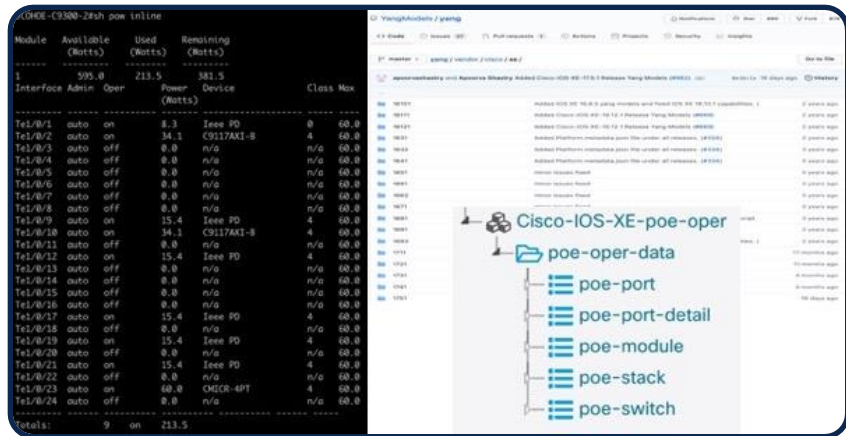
GLDHDE-C9300-2#sh pow inline

Module Available Used Remaining
(Watts) (Watts) (Watts)

1 595.0 213.5 381.5
Interface Admin Oper Power Device Class Max
(Watts)

| Interface | Admin | Oper | Power (Watts) | Device | Class | Max |
|---|---|---|---|---|---|---|
| Te1/0/1 | auto | on | 8.3 | Ieee PD | 0 | 60.0 |
| Te1/0/2 | auto | on | 34.1 | C9117AXI-B | 4 | 60.0 |
| Te1/0/3 | auto | off | 0.0 | n/a | n/a | 60.0 |
| Te1/0/4 | auto | off | 0.0 | n/a | n/a | 60.0 |
| Te1/0/5 | auto | off | 0.0 | n/a | n/a | 60.0 |
| Te1/0/6 | auto | off | 0.0 | n/a | n/a | 60.0 |
| Te1/0/7 | auto | off | 0.0 | n/a | n/a | 60.0 |
| Te1/0/8 | auto | off | 0.0 | n/a | n/a | 60.0 |
| Te1/0/9 | auto | on | 15.4 | Ieee PD | 4 | 60.0 |
| Te1/0/10 | auto | on | 34.1 | C9117AXI-B | 4 | 60.0 |
| Te1/0/11 | auto | off | 0.0 | n/a | n/a | 60.0 |
| Te1/0/12 | auto | on | 15.4 | Ieee PD | 4 | 60.0 |
| Te1/0/13 | auto | off | 0.0 | n/a | n/a | 60.0 |
| Te1/0/14 | auto | off | 0.0 | n/a | n/a | 60.0 |
| Te1/0/15 | auto | off | 0.0 | n/a | n/a | 60.0 |
| Te1/0/16 | auto | off | 0.0 | n/a | n/a | 60.0 |
| Te1/0/17 | auto | on | 15.4 | Ieee PD | 4 | 60.0 |
| Te1/0/18 | auto | off | 0.0 | n/a | n/a | 60.0 |
| Te1/0/19 | auto | on | 15.4 | Ieee PD | 4 | 60.0 |
| Te1/0/20 | auto | off | 0.0 | n/a | n/a | 60.0 |
| Te1/0/21 | auto | on | 15.4 | Ieee PD | 4 | 60.0 |
| Te1/0/22 | auto | off | 0.0 | n/a | n/a | 60.0 |
| Te1/0/23 | auto | on | 60.0 | CMICR-4PT | n/a | 60.0 |
| Te1/0/24 | auto | off | 0.0 | n/a | n/a | 60.0 |

Totals: 9 on 213.5

YangModels / yang
<> Code Issues Pull requests Actions Projects Security Insights
master yang / vendor / cisco / xe /
Go to file
History

Cisco-IOS-XE-poe-oper
poe-oper-data
poe-port
poe-port-detail
poe-module
poe-stack
poe-switch